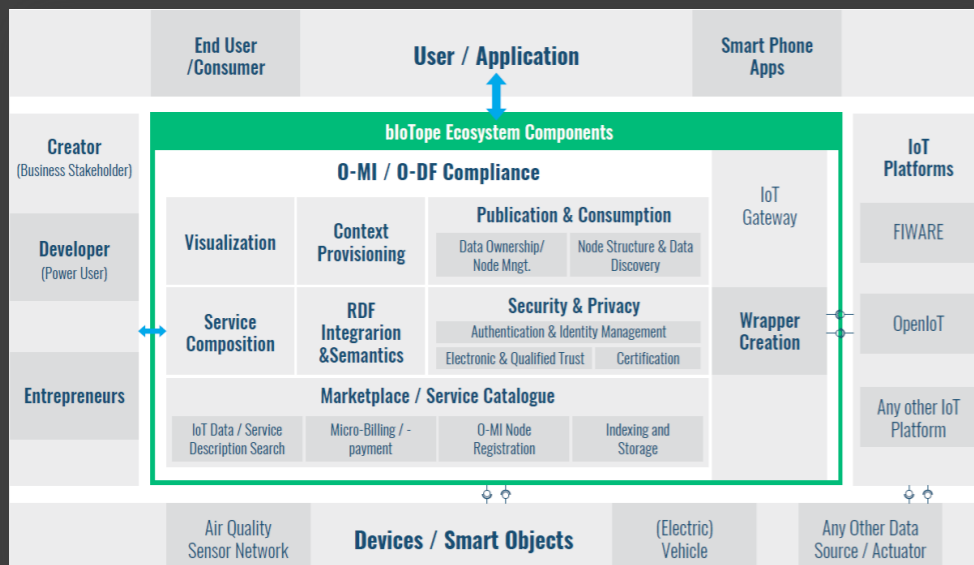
End User /Consumer

User / Application

Smart Phone Apps

Creator
(Business Stakeholder)

Developer
(Power User)

Entrepreneurs

bIoTope Ecosystem Components

O-MI / O-DF Compliance

IoT Gateway

Visualization

Context Provisioning

Publication & Consumption

Data Ownership/ Node Mngt.

Node Structure & Data Discovery

Service Composition

RDF Integrarion &Semantics

Security & Privacy

Authentication & Identity Management

Electronic & Qualified Trust

Certification

Wrapper Creation

Marketplace / Service Catalogue

IoT Data / Service Description Search

Micro-Billing / -payment

O-MI Node Registration

Indexing and Storage

IoT Platforms

FIWARE

OpenIoT

Any other IoT Platform

Air Quality Sensor Network

Devices / Smart Objects

(Electric) Vehicle

Any Other Data Source / Actuator